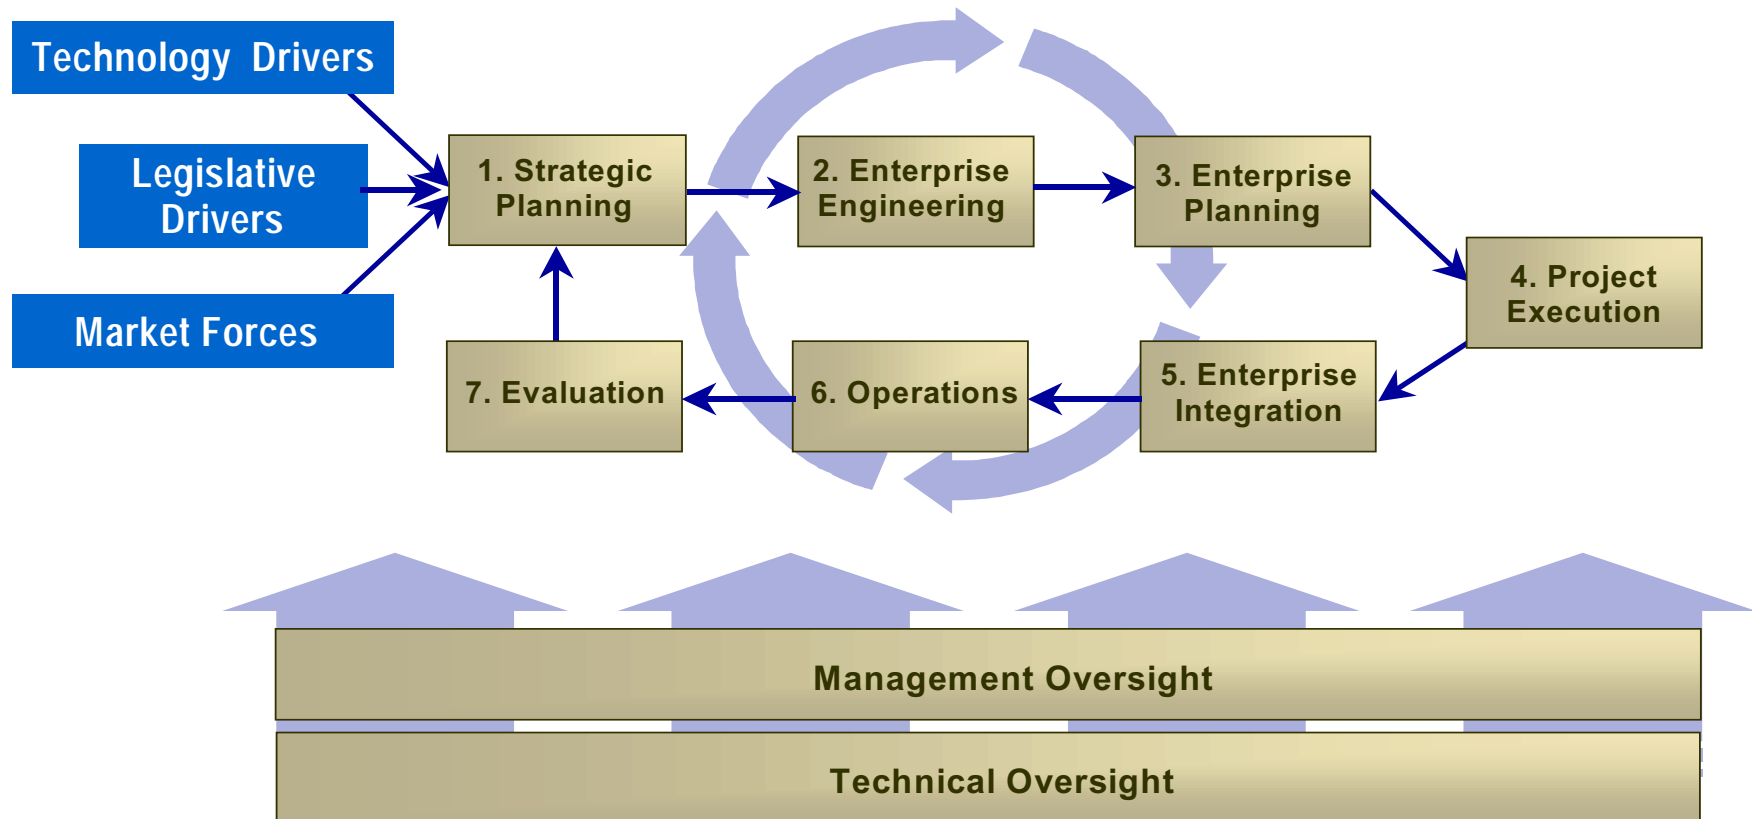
Technology Drivers

Legislative Drivers

Market Forces

1. Strategic Planning

2. Enterprise Engineering

3. Enterprise Planning

4. Project Execution

5. Enterprise Integration

6. Operations

7. Evaluation

Management Oversight

Technical Oversight